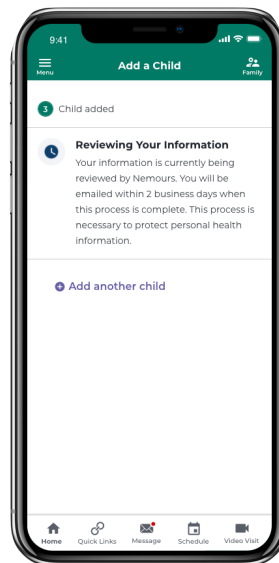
9:41

Menu

Add a Child

Family

3 Child added

Reviewing Your Information

Your information is currently being reviewed by Nemours. You will be emailed within 2 business days when this process is complete. This process is necessary to protect personal health information.

Add another child

Home Quick Links Message Schedule Video Visit